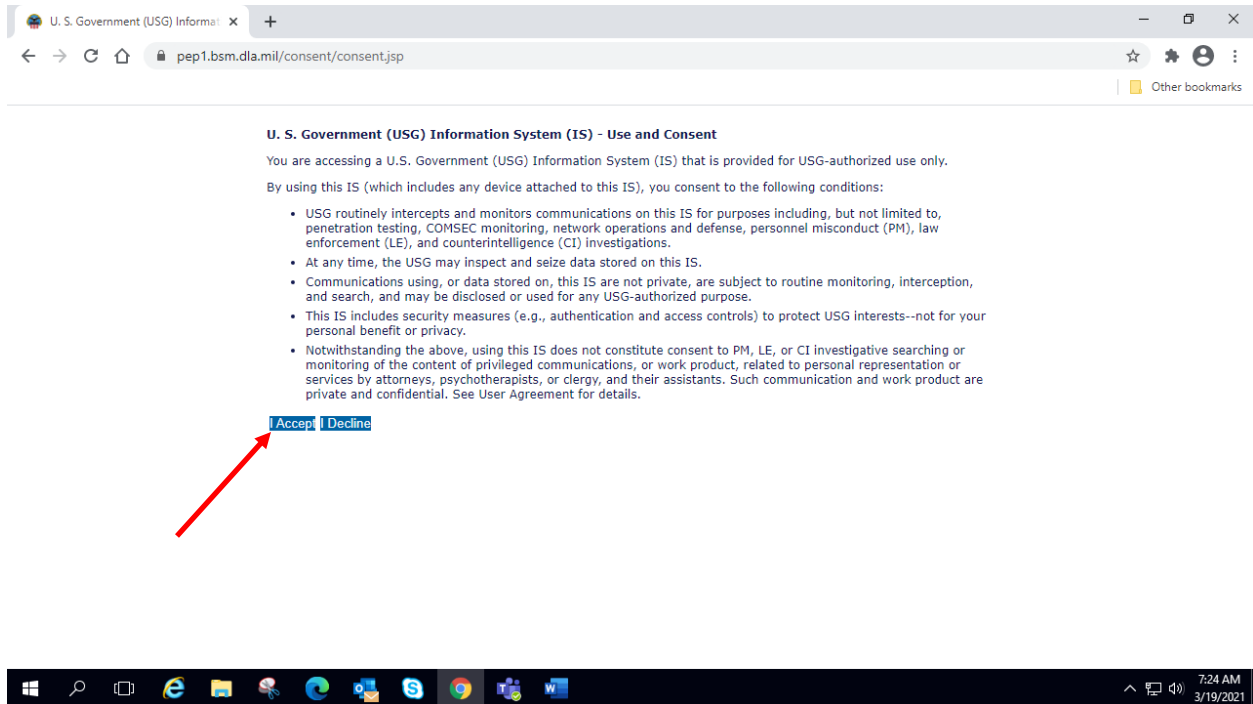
U. S. Government (USG) Informat ×

pep1.bsm.dla.mil/consent/consent.jsp

Other bookmarks

U. S. Government (USG) Information System (IS) - Use and Consent

You are accessing a U.S. Government (USG) Information System (IS) that is provided for USG-authorized use only.

By using this IS (which includes any device attached to this IS), you consent to the following conditions:

- USG routinely intercepts and monitors communications on this IS for purposes including, but not limited to, penetration testing, COMSEC monitoring, network operations and defense, personnel misconduct (PM), law enforcement (LE), and counterintelligence (CI) investigations.
- At any time, the USG may inspect and seize data stored on this IS.
- Communications using, or data stored on, this IS are not private, are subject to routine monitoring, interception, and search, and may be disclosed or used for any USG-authorized purpose.
- This IS includes security measures (e.g., authentication and access controls) to protect USG interests--not for your personal benefit or privacy.
- Notwithstanding the above, using this IS does not constitute consent to PM, LE, or CI investigative searching or monitoring of the content of privileged communications, or work product, related to personal representation or services by attorneys, psychotherapists, or clergy, and their assistants. Such communication and work product are private and confidential. See User Agreement for details.

I Accept I Decline

7:24 AM
3/19/2021